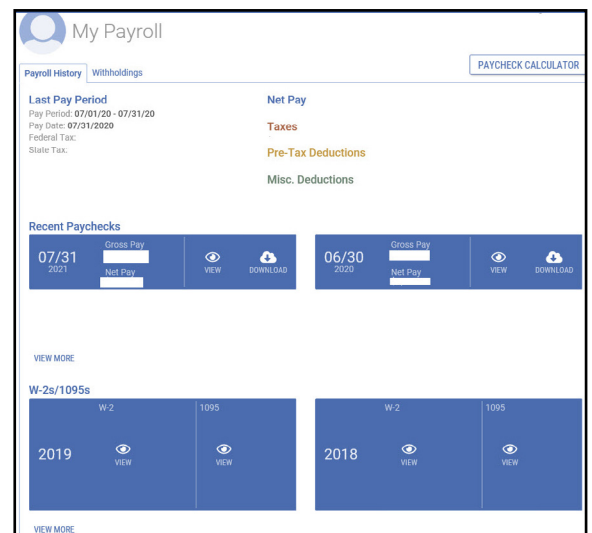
My Payroll

Payroll History | Withholdings

PAYCHECK CALCULATOR

Last Pay Period
Pay Period: 07/01/20 - 07/31/20
Pay Date: 07/31/2020
Federal Tax:
State Tax:

Net Pay
Taxes
Pre-Tax Deductions
Misc. Deductions

Recent Paychecks

07/31
2021
Gross Pay
Net Pay
VIEW
DOWNLOAD

06/30
2020
Gross Pay
Net Pay
VIEW
DOWNLOAD

VIEW MORE

W-2s/1095s

W-2
2019
VIEW
1095
VIEW

W-2
2018
VIEW
1095
VIEW

VIEW MORE